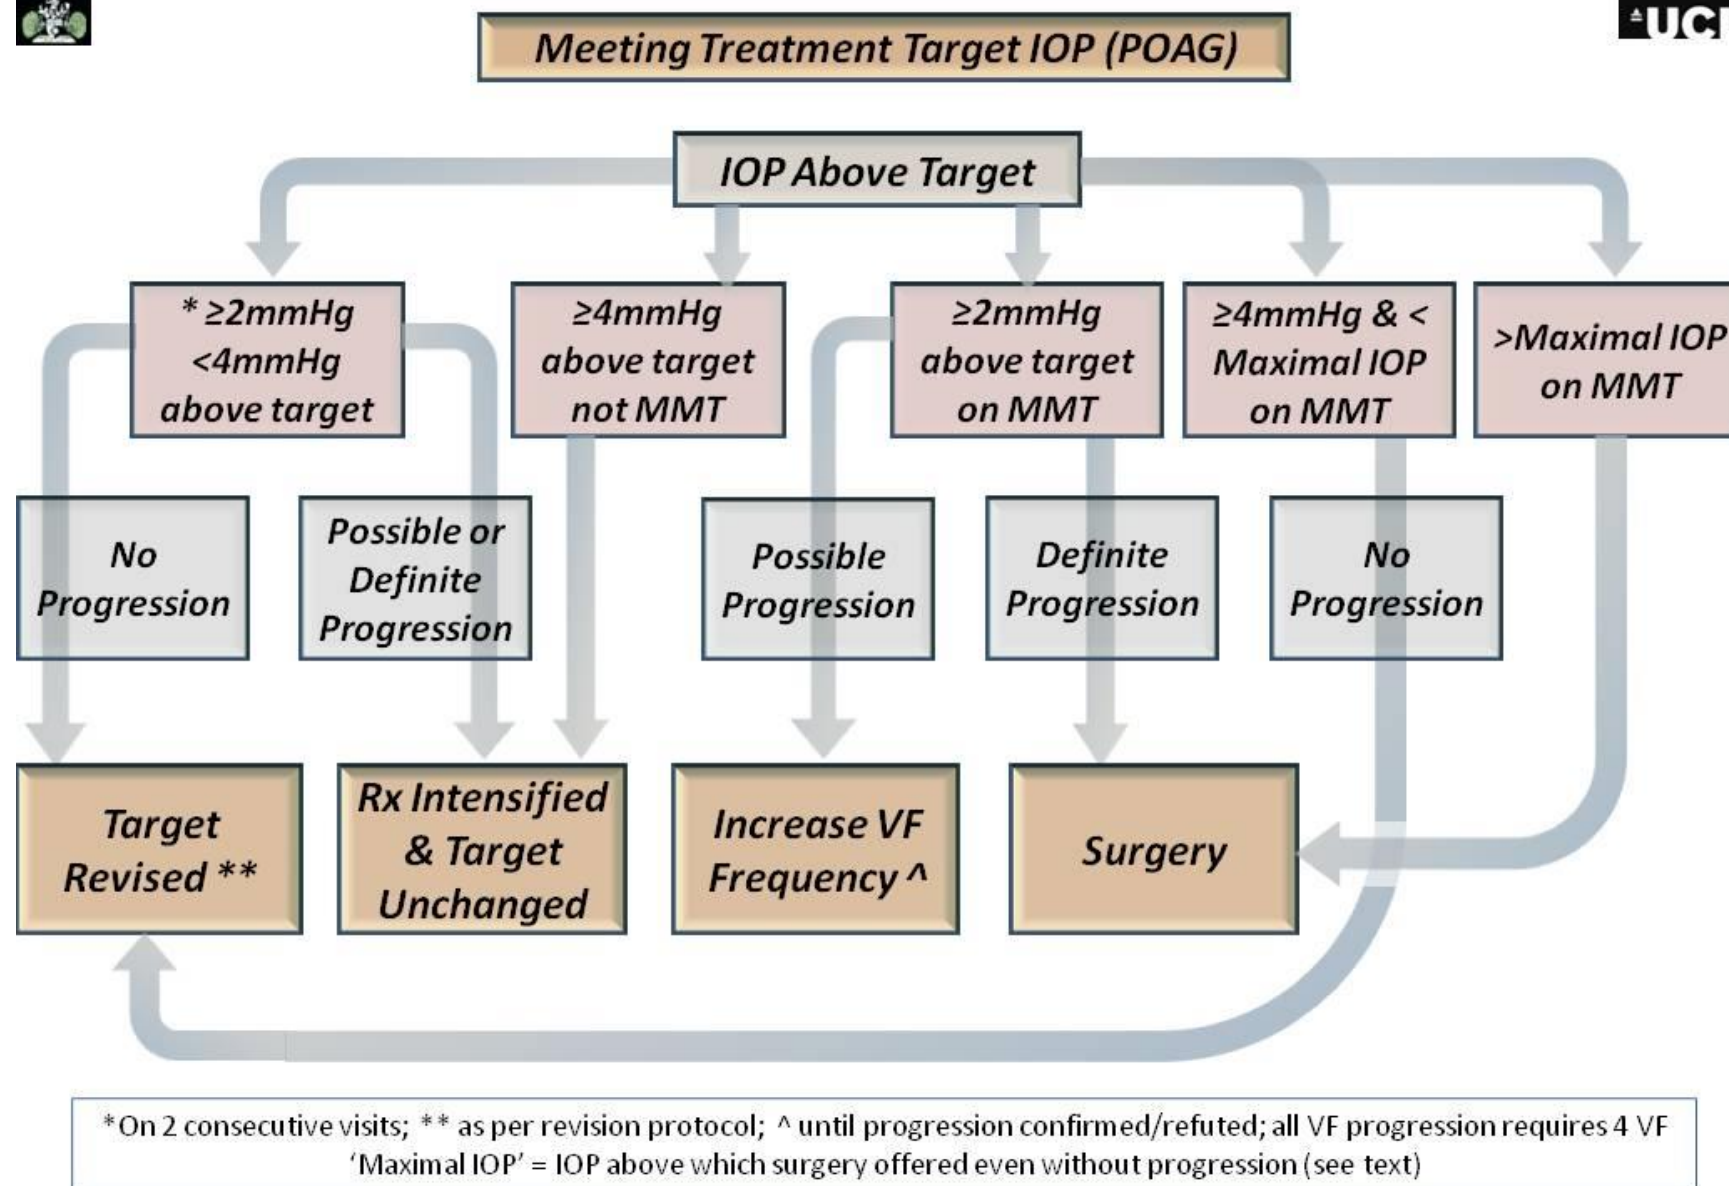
Meeting Treatment Target IOP (POAG)

UCL

IOP Above Target

* ≥2mmHg <4mmHg above target

≥4mmHg above target not MMT

≥2mmHg above target on MMT

≥4mmHg & < Maximal IOP on MMT

>Maximal IOP on MMT

No Progression

Possible or Definite Progression

Possible Progression

Definite Progression

No Progression

Target Revised **

Rx Intensified & Target Unchanged

Increase VF Frequency ^

Surgery

*On 2 consecutive visits; ** as per revision protocol; ^ until progression confirmed/refuted; all VF progression requires 4 VF
'Maximal IOP' = IOP above which surgery offered even without progression (see text)